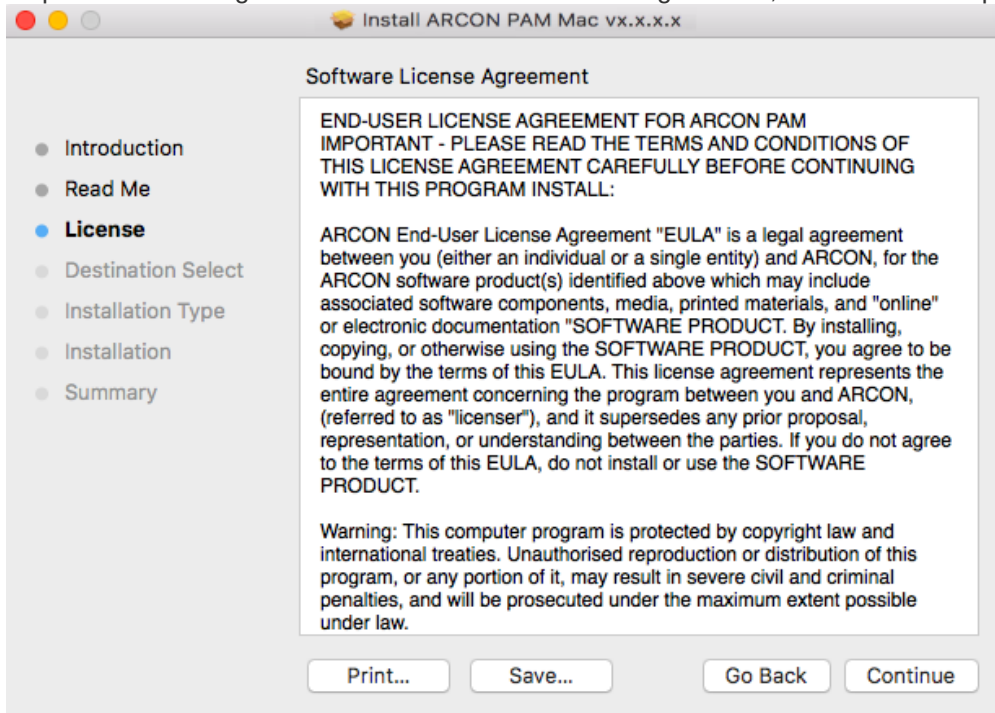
Install ARCON PAM Mac vx.x.x.x

Software License Agreement

Introduction
Read Me
License
Destination Select
Installation Type
Installation
Summary

END-USER LICENSE AGREEMENT FOR ARCON PAM IMPORTANT - PLEASE READ THE TERMS AND CONDITIONS OF THIS LICENSE AGREEMENT CAREFULLY BEFORE CONTINUING WITH THIS PROGRAM INSTALL:

ARCON End-User License Agreement "EULA" is a legal agreement between you (either an individual or a single entity) and ARCON, for the ARCON software product(s) identified above which may include associated software components, media, printed materials, and "online" or electronic documentation "SOFTWARE PRODUCT. By installing, copying, or otherwise using the SOFTWARE PRODUCT, you agree to be bound by the terms of this EULA. This license agreement represents the entire agreement concerning the program between you and ARCON, (referred to as "licenser"), and it supersedes any prior proposal, representation, or understanding between the parties. If you do not agree to the terms of this EULA, do not install or use the SOFTWARE PRODUCT.

Warning: This computer program is protected by copyright law and international treaties. Unauthorised reproduction or distribution of this program, or any portion of it, may result in severe civil and criminal penalties, and will be prosecuted under the maximum extent possible under law.

Print...
Save...
Go Back
Continue